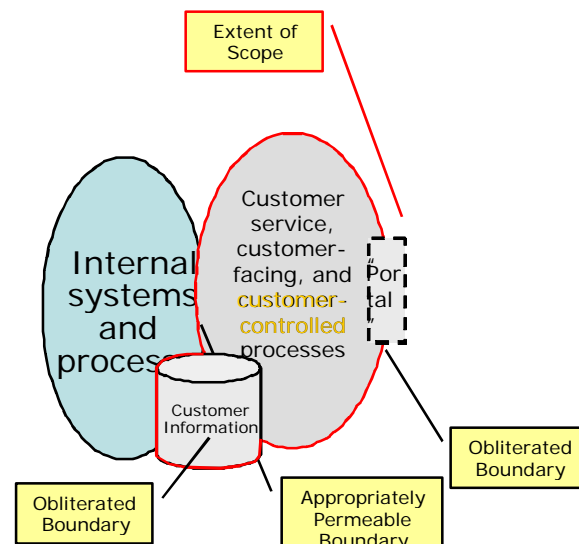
Extent of Scope

Internal systems and proces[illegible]

Customer service, customer-facing, and customer-controlled processes

"Portal"

Customer Information

Obliterated Boundary

Appropriately Permeable Boundary

Obliterated Boundary